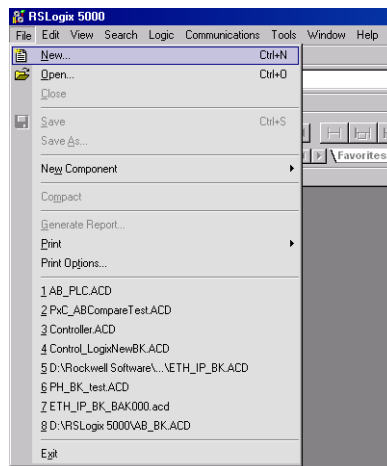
RSLogix 5000
File Edit View Search Logic Communications Tools Window Help
New... Ctrl+N
Open... Ctrl+O
Close
Save Ctrl+S
Save As...
New Component
Compact
Generate Report...
Print
Print Options...
1 AB_PLC.ACD
2 PxC_ABCompareTest.ACD
3 Controller.ACD
4 Control_LogixNewBK.ACD
5 D:\Rockwell Software\...\ETH_IP_BK.ACD
6 PH_BK_test.ACD
7 ETH_IP_BK_BAK000.acd
8 D:\RSLogix 5000\AB_BK.ACD
Exit
Favorites